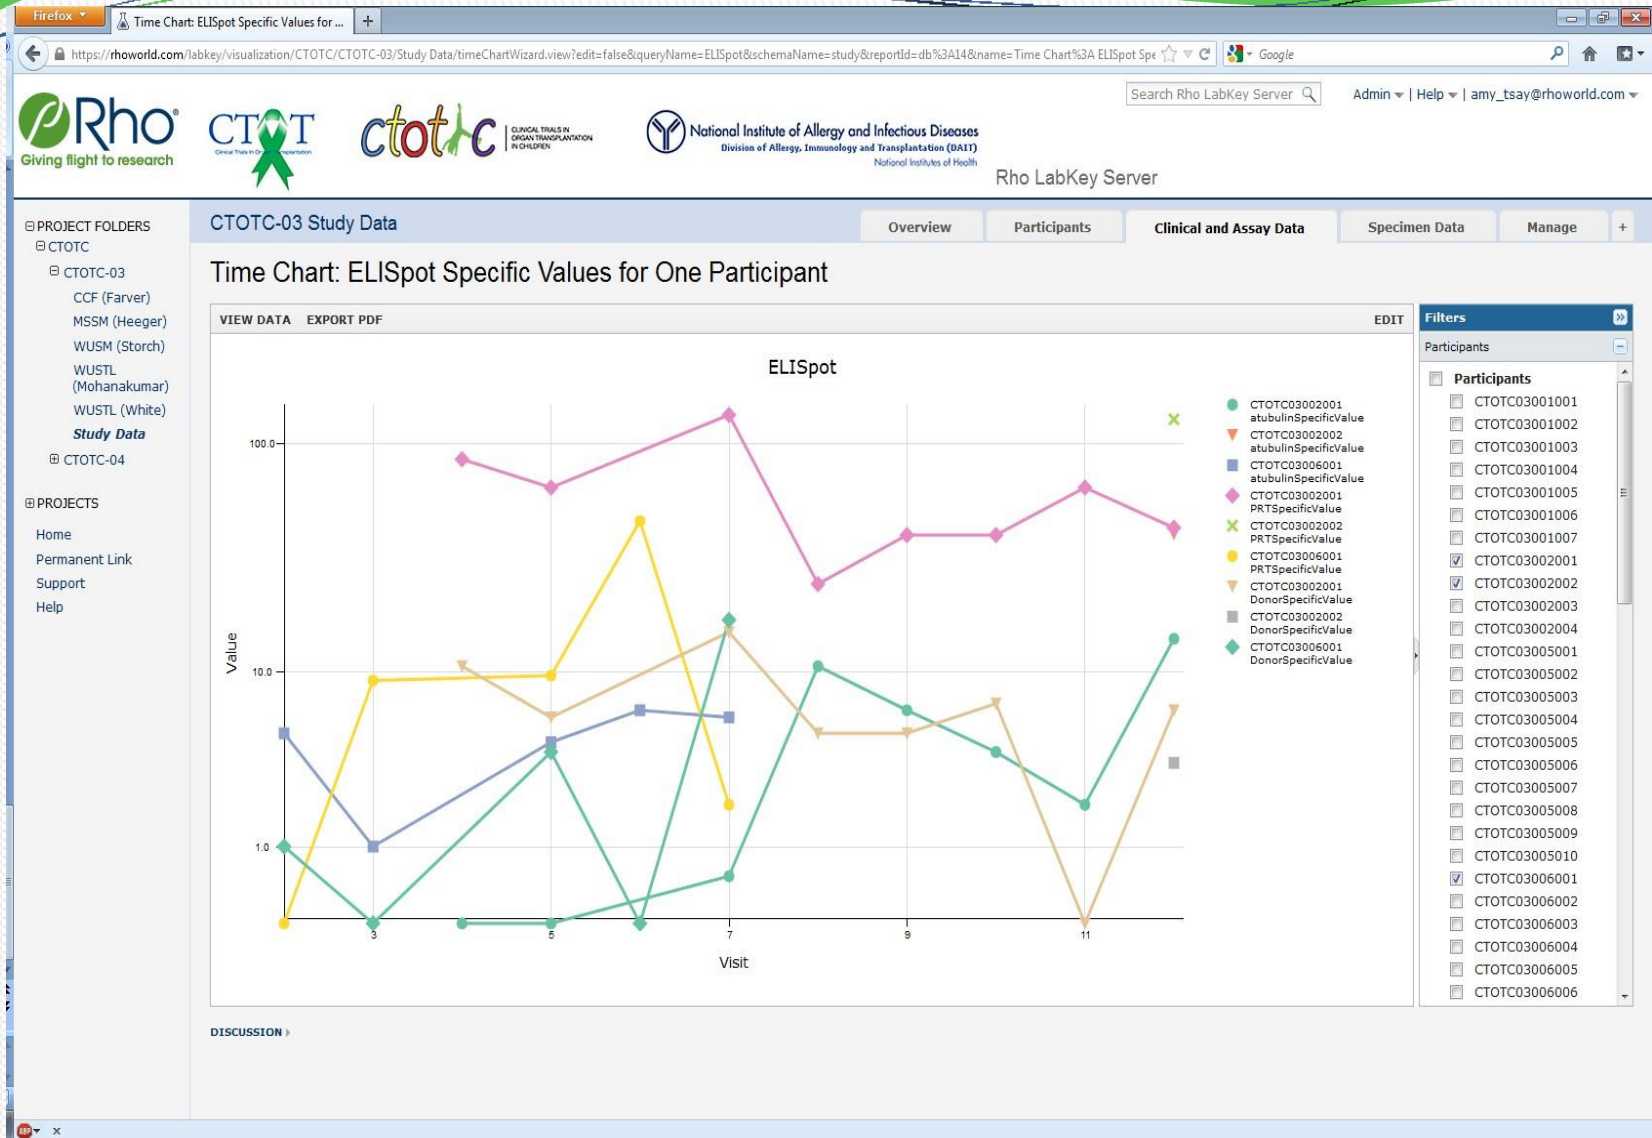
Firefox
Time Chart: ELISpot Specific Values for ...
+
https://rhoworld.com/labkey/visualization/CTOTC/CTOTC-03/Study Data/timeChartWizard.view?edit=false&queryName=ELISpot&schemaName=study&reportId=db%3A14&name=Time Chart%3A ELISpot Spe
Google

Rho Giving flight to research
CTOT
ctotc CLINICAL TRIALS IN ORGAN TRANSPLANTATION IN CHILDREN
National Institute of Allergy and Infectious Diseases
Division of Allergy, Immunology and Transplantation (DAIT)
National Institutes of Health

Search Rho LabKey Server
Admin | Help | amy_tsay@rhoworld.com
Rho LabKey Server

PROJECT FOLDERS
CTOTC
CTOTC-03
CCF (Farver)
MSSM (Heeger)
WUSM (Storch)
WUSTL (Mohanakumar)
WUSTL (White)
Study Data
CTOTC-04

PROJECTS
Home
Permanent Link
Support
Help

CTOTC-03 Study Data
Overview
Participants
Clinical and Assay Data
Specimen Data
Manage
+

Time Chart: ELISpot Specific Values for One Participant

VIEW DATA EXPORT PDF EDIT

ELISpot

100.0
10.0
1.0
Value
3
5
7
9
11
Visit

CTOTC03002001 atubulinSpecificValue
CTOTC03002002 atubulinSpecificValue
CTOTC03006001 atubulinSpecificValue
CTOTC03002001 PRTSpecificValue
CTOTC03002002 PRTSpecificValue
CTOTC03006001 PRTSpecificValue
CTOTC03002001 DonorSpecificValue
CTOTC03002002 DonorSpecificValue
CTOTC03006001 DonorSpecificValue

Filters
Participants
Participants
CTOTC03001001
CTOTC03001002
CTOTC03001003
CTOTC03001004
CTOTC03001005
CTOTC03001006
CTOTC03001007
CTOTC03002001
CTOTC03002002
CTOTC03002003
CTOTC03002004
CTOTC03005001
CTOTC03005002
CTOTC03005003
CTOTC03005004
CTOTC03005005
CTOTC03005006
CTOTC03005007
CTOTC03005008
CTOTC03005009
CTOTC03005010
CTOTC03006001
CTOTC03006002
CTOTC03006003
CTOTC03006004
CTOTC03006005
CTOTC03006006

DISCUSSION